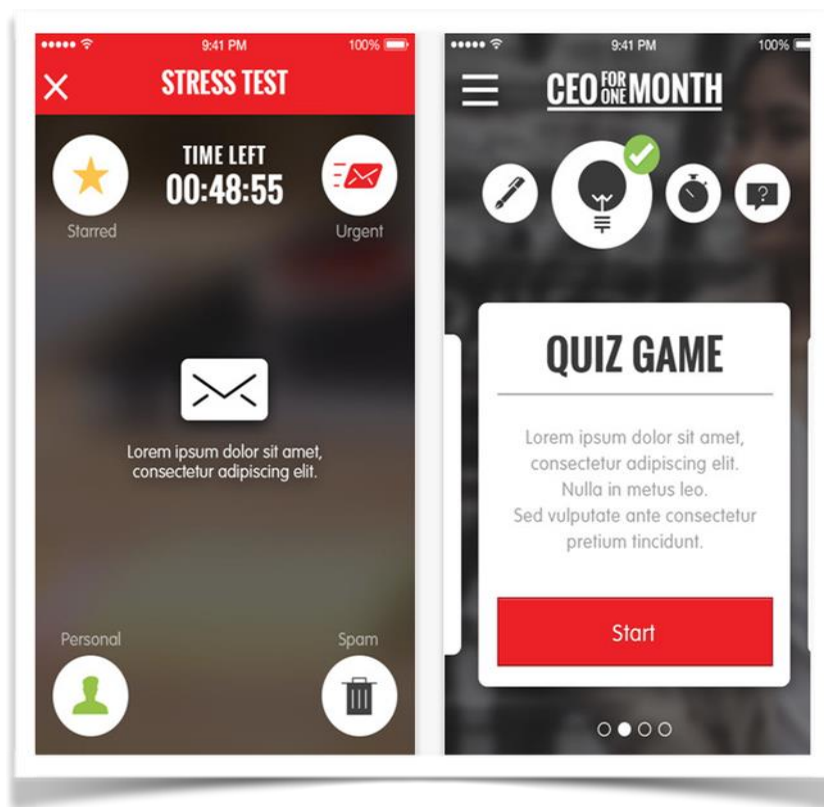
9:41 PM
100%
STRESS TEST
TIME LEFT
00:48:55
Starred
Urgent
Lorem ipsum dolor sit amet, consectetur adipiscing elit.
Personal
Spam

9:41 PM
100%
CEO FOR ONE MONTH
QUIZ GAME
Lorem ipsum dolor sit amet, consectetur adipiscing elit. Nulla in metus leo. Sed vulputate ante consectetur pretium tincidunt.
Start